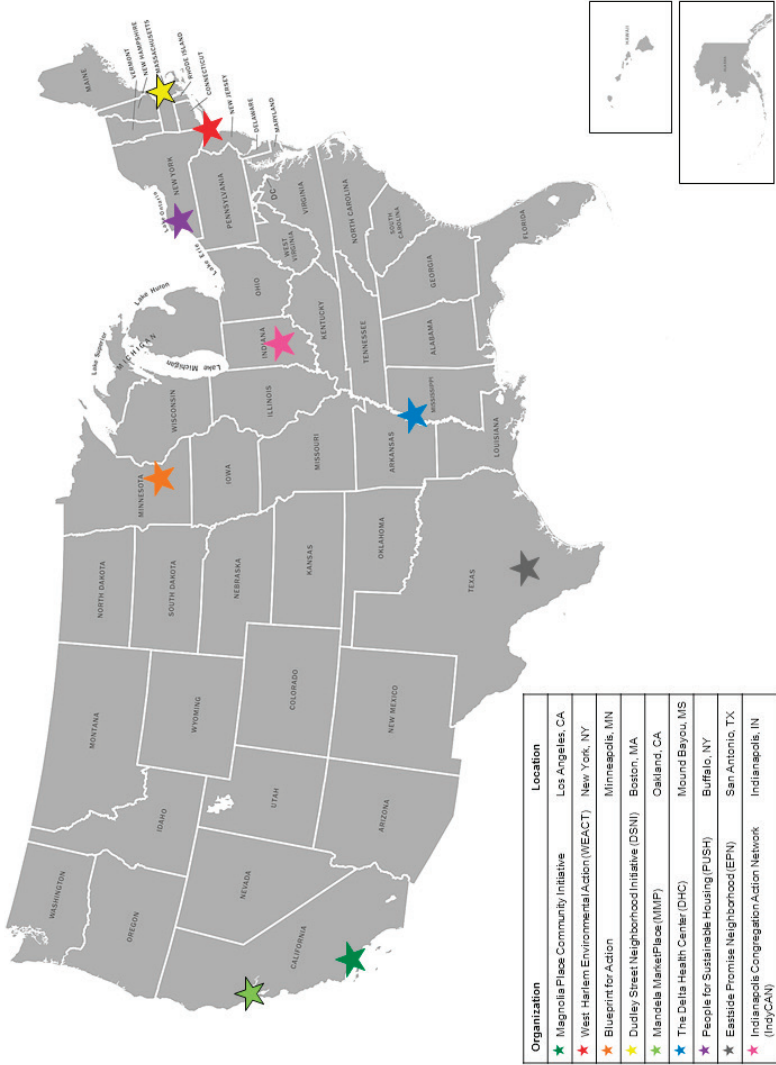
| Organization | Location |
|---|---|
| ★ Magnolia Place Community Initiative | Los Angeles, CA |
| ★ West Harlem Environmental Action (WEACT) | New York, NY |
| ★ Blueprint for Action | Minneapolis, MN |
| ★ Dudley Street Neighborhood Initiative (DSNI) | Boston, MA |
| ★ Mandela MarketPlace (MMP) | Oakland, CA |
| ★ The Delta Health Center (DHC) | Mound Bayou, MS |
| ★ People for Sustainable Housing (PUSH) | Buffalo, NY |
| ★ Eastside Promise Neighborhood (EPN) | San Antonio, TX |
| ★ Indianapolis Congregation Action Network (IndyCAN) | Indianapolis, IN |

WASHINGTON
OREGON
CALIFORNIA
NEVADA
IDAHO
UTAH
ARIZONA
MONTANA
WYOMING
COLORADO
NEW MEXICO
NORTH DAKOTA
SOUTH DAKOTA
NEBRASKA
KANSAS
OKLAHOMA
TEXAS
MINNESOTA
IOWA
MISSOURI
ARKANSAS
LOUISIANA
WISCONSIN
ILLINOIS
MISSISSIPPI
MICHIGAN
Lake Superior
Lake Michigan
Lake Huron
Lake Erie
Lake Ontario
INDIANA
KENTUCKY
TENNESSEE
ALABAMA
GEORGIA
FLORIDA
OHIO
WEST VIRGINIA
VIRGINIA
NORTH CAROLINA
SOUTH CAROLINA
PENNSYLVANIA
NEW YORK
DC
MAINE
VERMONT
NEW HAMPSHIRE
MASSACHUSETTS
RHODE ISLAND
CONNECTICUT
NEW JERSEY
DELAWARE
MARYLAND
HAWAII
ALASKA